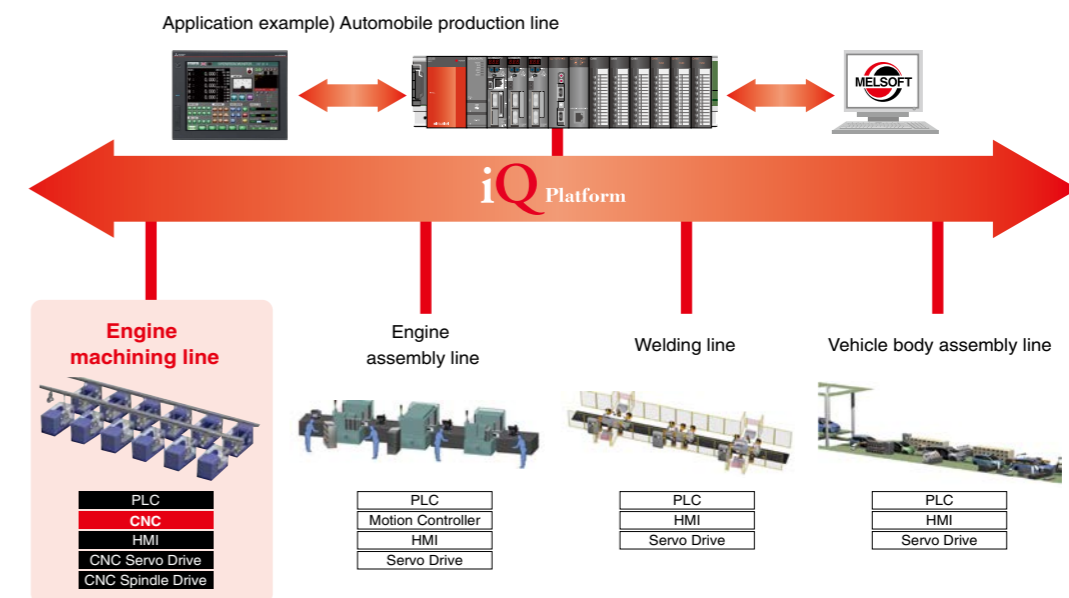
Application example) Automobile production line

MELSOFT

iQ Platform

Engine machining line

PLC
CNC
HMI
CNC Servo Drive
CNC Spindle Drive

Engine assembly line

PLC
Motion Controller
HMI
Servo Drive

Welding line

PLC
HMI
Servo Drive

Vehicle body assembly line

PLC
HMI
Servo Drive